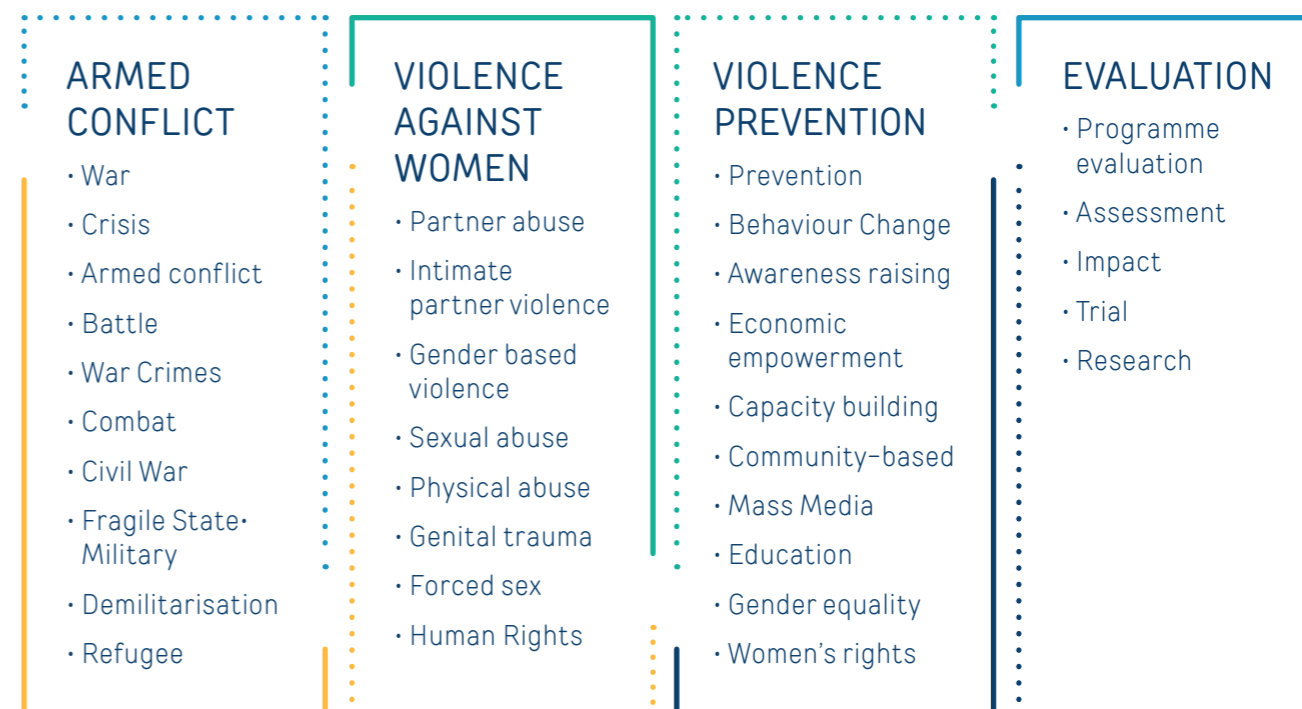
ARMED CONFLICT
• War
• Crisis
• Armed conflict
• Battle
• War Crimes
• Combat
• Civil War
• Fragile State• Military
• Demilitarisation
• Refugee

VIOLENCE AGAINST WOMEN
• Partner abuse
• Intimate partner violence
• Gender based violence
• Sexual abuse
• Physical abuse
• Genital trauma
• Forced sex
• Human Rights

VIOLENCE PREVENTION
• Prevention
• Behaviour Change
• Awareness raising
• Economic empowerment
• Capacity building
• Community-based
• Mass Media
• Education
• Gender equality
• Women's rights

EVALUATION
• Programme evaluation
• Assessment
• Impact
• Trial
• Research